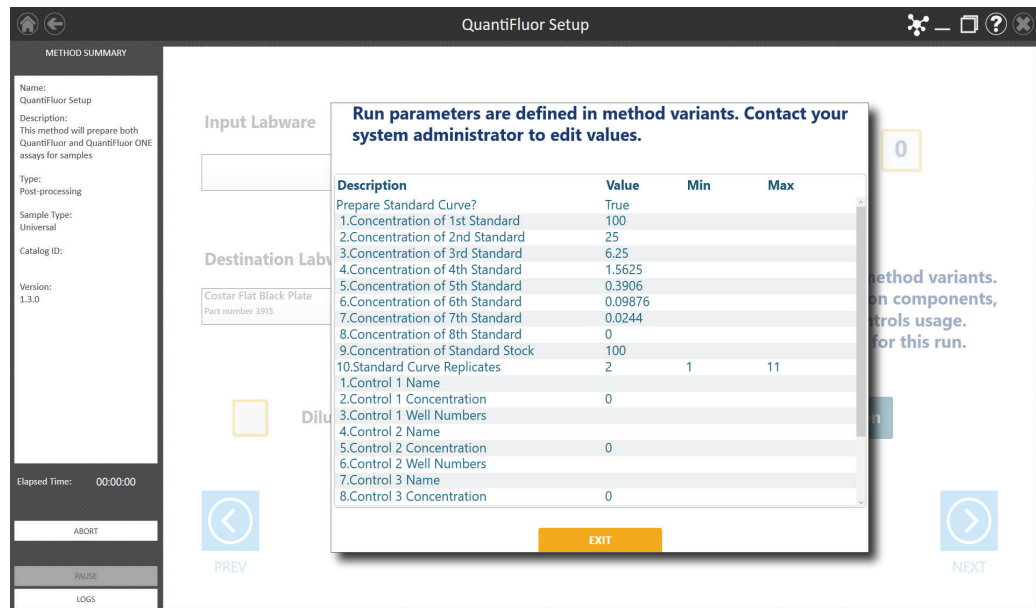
QuantiFluor Setup

METHOD SUMMARY

Name:
QuantiFluor Setup
Description:
This method will prepare both QuantiFluor and QuantiFluor ONE assays for samples

Type:
Post-processing

Sample Type:
Universal

Catalog ID:

Version:
1.3.0

Elapsed Time: 00:00:00

ABORT

PAUSE

LOGS

Input Labware

0

Destination Labw

Costar Flat Black Plate
Part number 3915

ethod variants.
n components,
trols usage.
for this run.

Dilu

n

PREV

NEXT

Run parameters are defined in method variants. Contact your system administrator to edit values.

| Description | Value | Min | Max |
|---|---|---|---|
| Prepare Standard Curve? | True | | |
| 1.Concentration of 1st Standard | 100 | | |
| 2.Concentration of 2nd Standard | 25 | | |
| 3.Concentration of 3rd Standard | 6.25 | | |
| 4.Concentration of 4th Standard | 1.5625 | | |
| 5.Concentration of 5th Standard | 0.3906 | | |
| 6.Concentration of 6th Standard | 0.09876 | | |
| 7.Concentration of 7th Standard | 0.0244 | | |
| 8.Concentration of 8th Standard | 0 | | |
| 9.Concentration of Standard Stock | 100 | | |
| 10.Standard Curve Replicates | 2 | 1 | 11 |
| 1.Control 1 Name | | | |
| 2.Control 1 Concentration | 0 | | |
| 3.Control 1 Well Numbers | | | |
| 4.Control 2 Name | | | |
| 5.Control 2 Concentration | 0 | | |
| 6.Control 2 Well Numbers | | | |
| 7.Control 3 Name | | | |
| 8.Control 3 Concentration | 0 | | |

EXIT